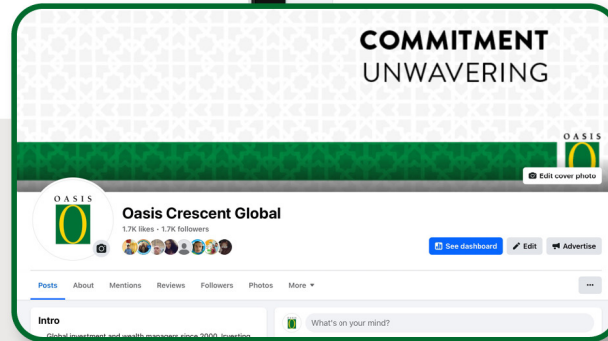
COMMITMENT
UNWAVERING

OASIS
O

Edit cover photo

OASIS
O

Oasis Crescent Global
1.7K likes • 1.7K followers

See dashboard
Edit
Advertise

Posts About Mentions Reviews Followers Photos More ▾

...

Intro
Global investment and wealth managers since 2000. Investing

What's on your mind?